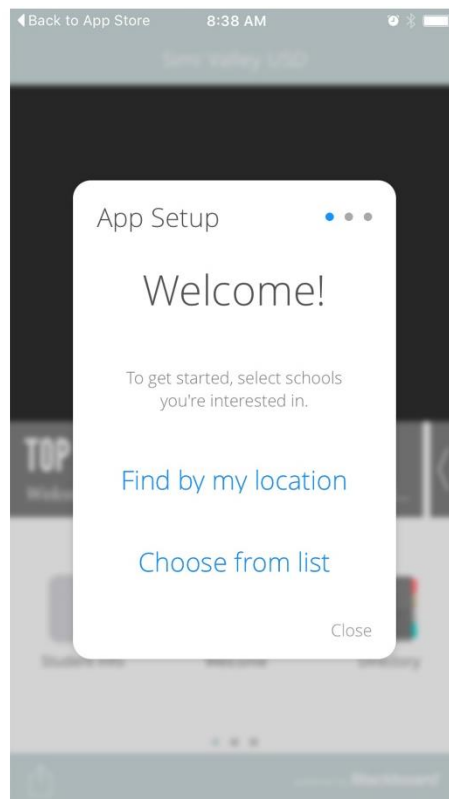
◀Back to App Store 8:38 AM

Simi Valley USD

App Setup

Welcome!

To get started, select schools you're interested in.

TOP

Find by my location

Choose from list

Close

Student Info

Welcome

Directory